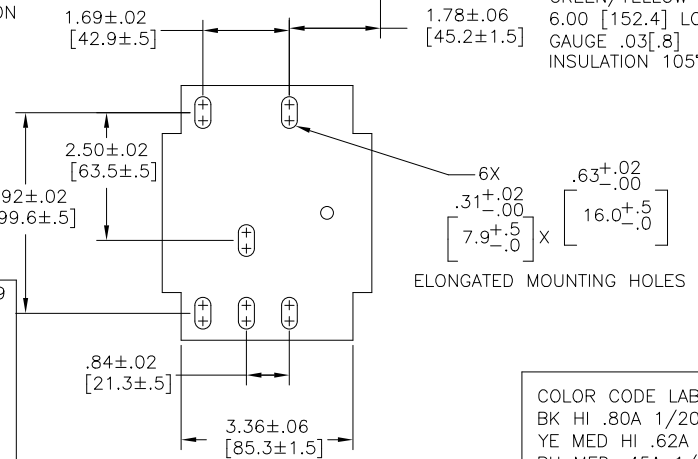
ON

1.69±.02
[42.9±.5]

1.78±.06
[45.2±1.5]

GREEN/YELLOW
6.00 [152.4] LO
GAUGE .03[.8]
INSULATION 105

2.50±.02
[63.5±.5]

.92±.02
[99.6±.5]

6X

$.31^{+.02}_{-.00}$
$\left[7.9^{+.5}_{-.0}\right]$ X

$.63^{+.02}_{-.00}$
$\left[16.0^{+.5}_{-.0}\right]$

ELONGATED MOUNTING HOLES

.84±.02
[21.3±.5]

3.36±.06
[85.3±1.5]

COLOR CODE LAB
BK HI .80A 1/20
YE MED HI .62A